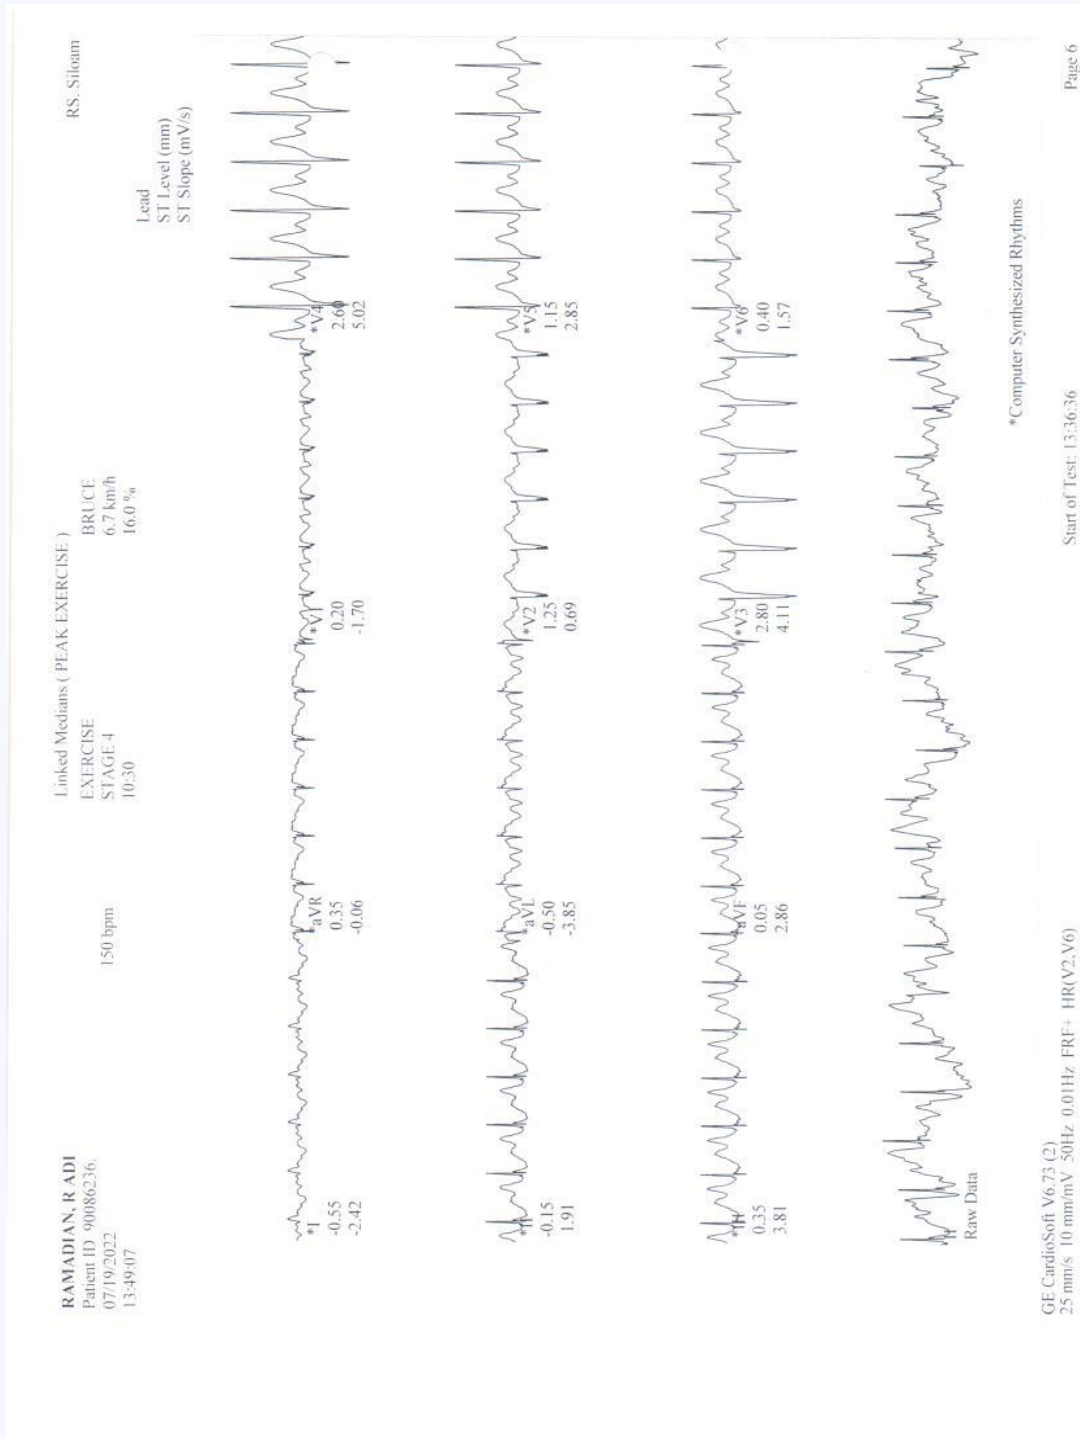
RAMADIAN, R ADI
Patient ID 90086236,
07/19/2022
13:49:07

150 bpm

Linked Medians ( PEAK EXERCISE )
EXERCISE
STAGE 4
10:30

BRUCE
6.7 km/h
16.0 %

RS. Siloam

Lead
ST Level (mm)
ST Slope (mV/s)

*I
-0.55
-2.42

*aVR
0.35
-0.06

*V1
0.20
-1.70

*V4
2.60
5.02

*II
-0.15
1.91

*aVL
-0.50
-3.85

*V2
1.25
0.69

*V5
1.15
2.85

*III
0.35
3.81

*aVF
0.05
2.86

*V3
2.80
4.11

*V6
0.40
1.57

Raw Data

*Computer Synthesized Rhythms

GE CardioSoft V6.73 (2)
25 mm/s 10 mm/mV 50Hz 0.01Hz FRF+ HR(V2,V6)

Start of Test: 13:36:36

Page 6